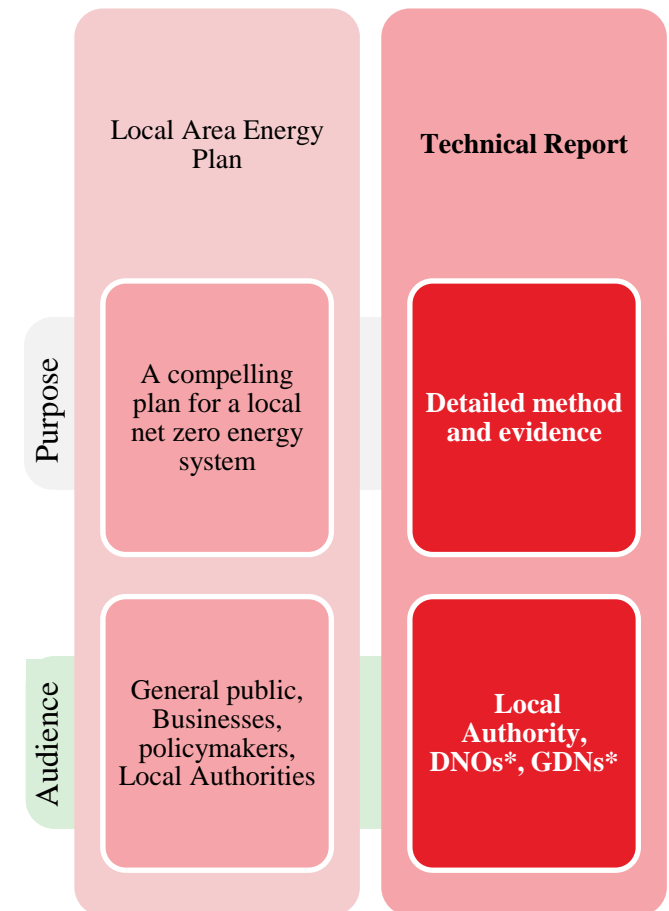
Local Area Energy Plan

Technical Report

Purpose

A compelling plan for a local net zero energy system

Detailed method and evidence

Audience

General public, Businesses, policymakers, Local Authorities

Local Authority, DNOs*, GDNs*